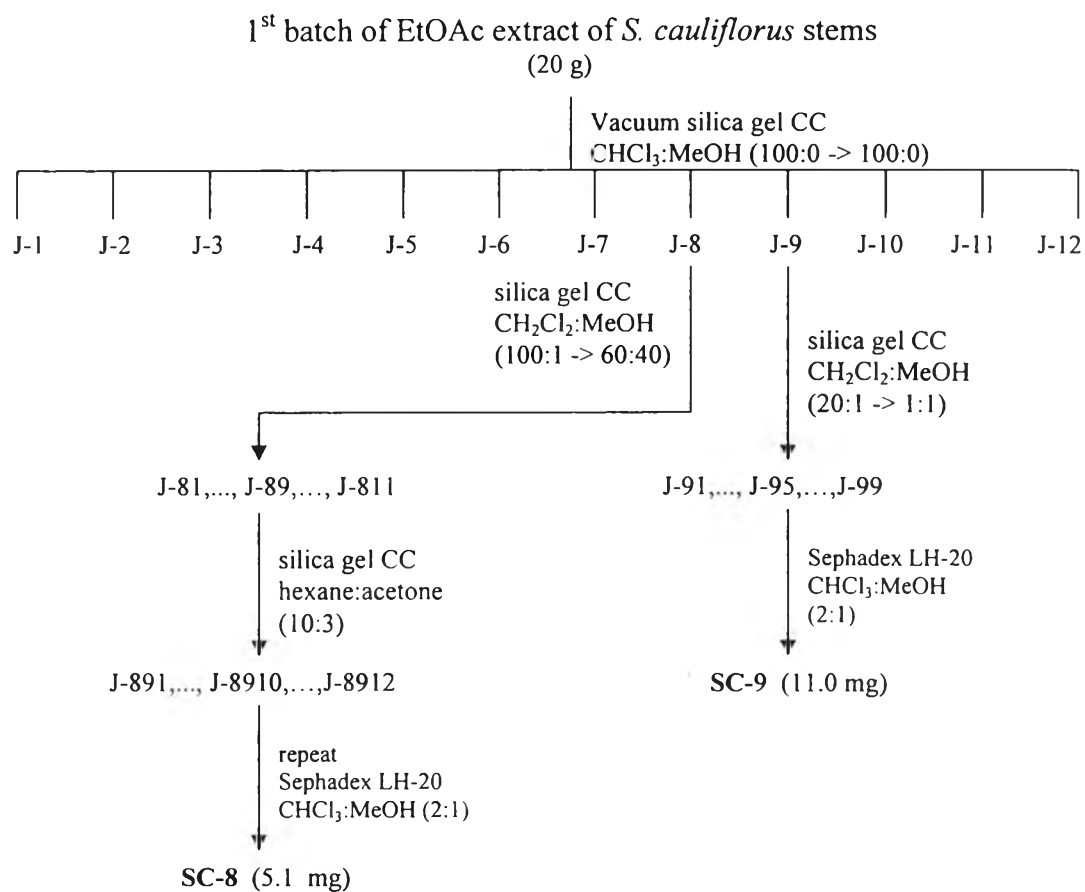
1$^{st}$ batch of EtOAc extract of *S. cauliflorus* stems
(20 g)

Vacuum silica gel CC
$CHCl_3$:MeOH (100:0 -> 100:0)

J-1 J-2 J-3 J-4 J-5 J-6 J-7 J-8 J-9 J-10 J-11 J-12

silica gel CC
$CH_2Cl_2$:MeOH
(100:1 -> 60:40)

silica gel CC
$CH_2Cl_2$:MeOH
(20:1 -> 1:1)

J-81,..., J-89,..., J-811

J-91,..., J-95,...,J-99

silica gel CC
hexane:acetone
(10:3)

Sephadex LH-20
$CHCl_3$:MeOH
(2:1)

J-891,..., J-8910,...,J-8912

**SC-9** (11.0 mg)

repeat
Sephadex LH-20
$CHCl_3$:MeOH (2:1)

**SC-8** (5.1 mg)